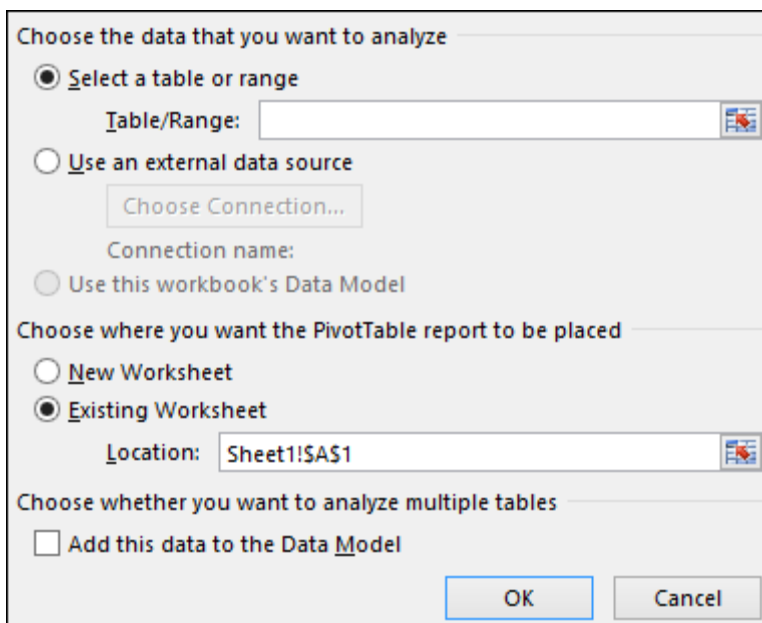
Choose the data that you want to analyze

Select a table or range

Table/Range:

Use an external data source

Choose Connection...

Connection name:

Use this workbook's Data Model

Choose where you want the PivotTable report to be placed

New Worksheet

Existing Worksheet

Location: Sheet1!$A$1

Choose whether you want to analyze multiple tables

Add this data to the Data Model

OK

Cancel